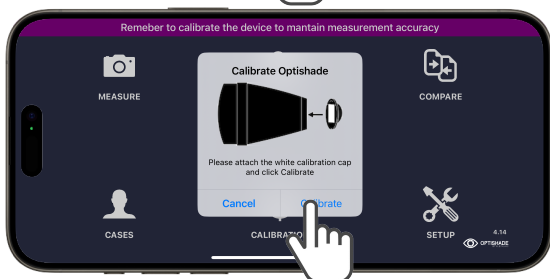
Remeber to calibrate the device to mantain measurement accuracy

MEASURE

COMPARE

Calibrate Optishade

Please attach the white calibration cap and click Calibrate

Cancel

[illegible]ibrate

CASES

CALIBRATIO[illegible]

SETUP

4.14

OPTISHADE